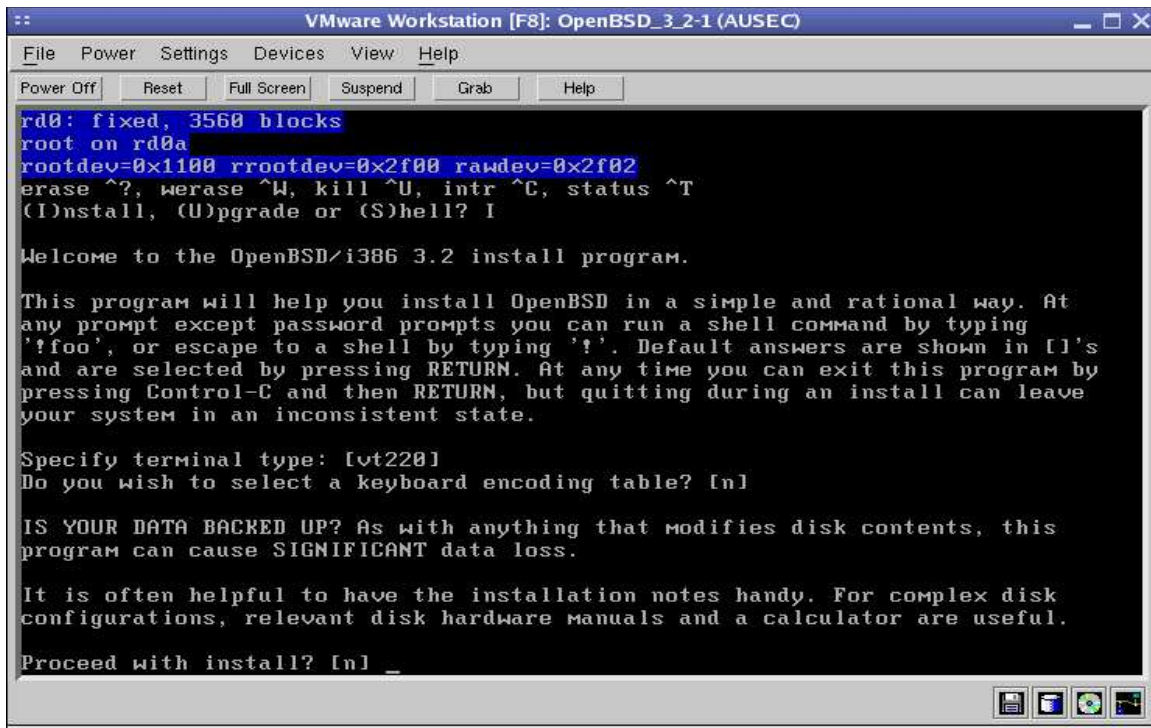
VMware Workstation [F8]: OpenBSD_3_2-1 (AUSEC)

File Power Settings Devices View Help

Power Off Reset Full Screen Suspend Grab Help

rd0: fixed, 3560 blocks
root on rd0a
rootdev=0x1100 rrootdev=0x2f00 rawdev=0x2f02
erase ^?, werase ^W, kill ^U, intr ^C, status ^T
(I)nstall, (U)pgrade or (S)hell? I

Welcome to the OpenBSD/i386 3.2 install program.

This program will help you install OpenBSD in a simple and rational way. At any prompt except password prompts you can run a shell command by typing '!foo', or escape to a shell by typing '!'. Default answers are shown in []'s and are selected by pressing RETURN. At any time you can exit this program by pressing Control-C and then RETURN, but quitting during an install can leave your system in an inconsistent state.

Specify terminal type: [vt220]
Do you wish to select a keyboard encoding table? [n]

IS YOUR DATA BACKED UP? As with anything that modifies disk contents, this program can cause SIGNIFICANT data loss.

It is often helpful to have the installation notes handy. For complex disk configurations, relevant disk hardware manuals and a calculator are useful.

Proceed with install? [n] _